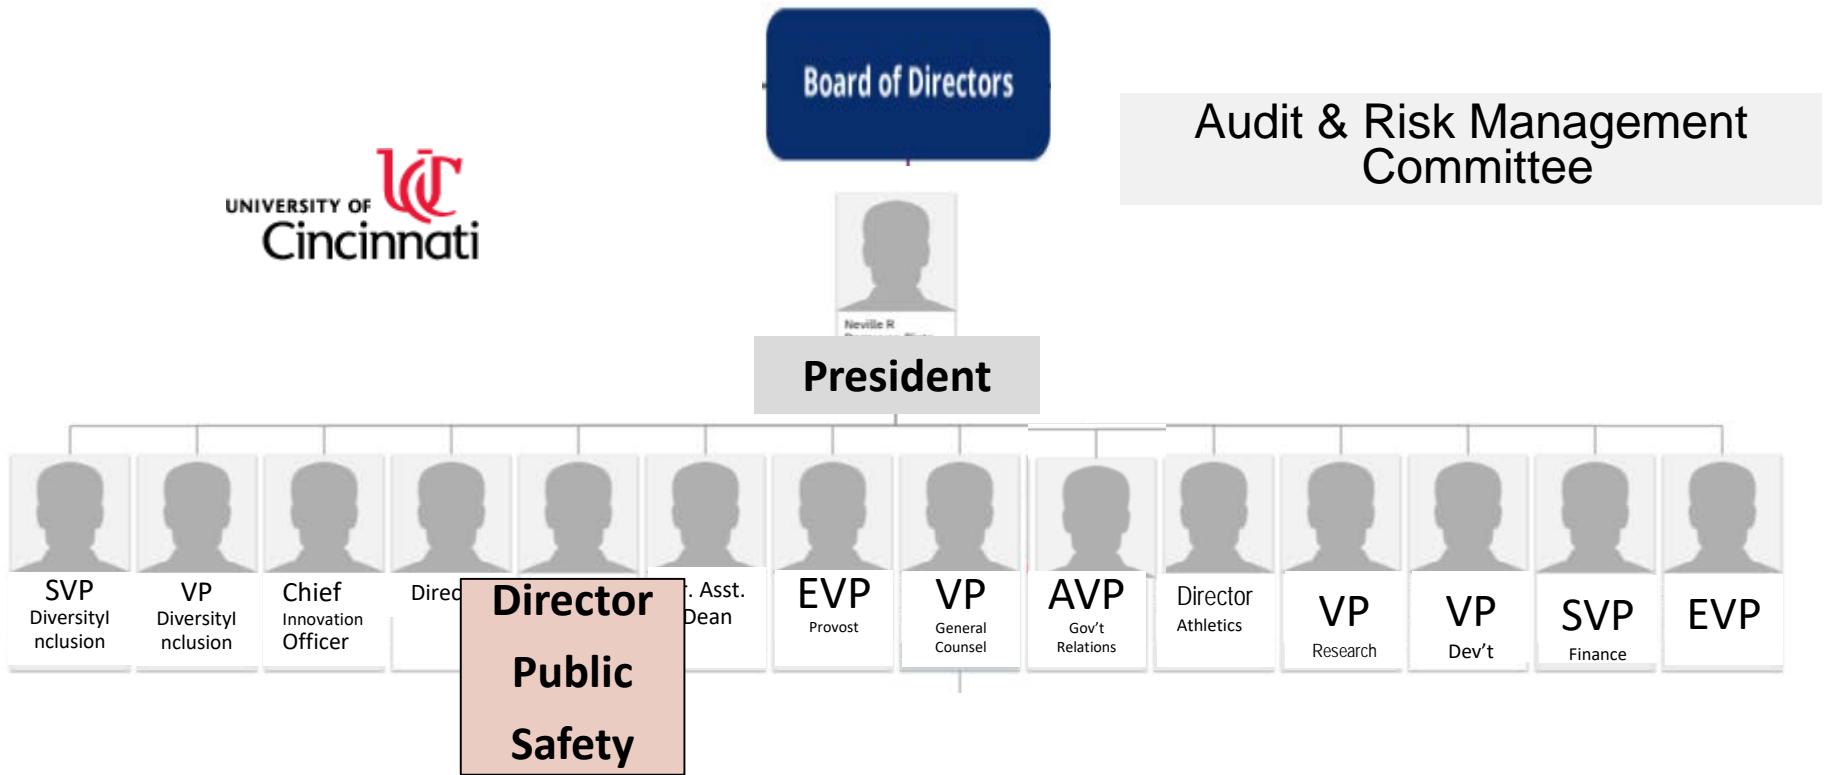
Board of Directors

Audit & Risk Management Committee

UNIVERSITY OF UC Cincinnati

Neville R

President

SVP Diversityl nclusion

VP Diversityl nclusion

Chief Innovation Officer

Direc

Director Public Safety

. Asst. Dean

EVP Provost

VP General Counsel

AVP Gov't Relations

Director Athletics

VP Research

VP Dev't

SVP Finance

EVP